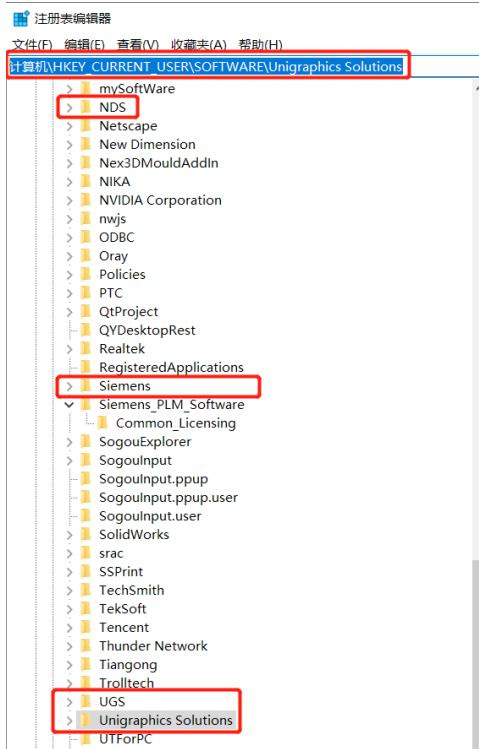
注册表编辑器

文件(F) 编辑(E) 查看(V) 收藏夹(A) 帮助(H)

计算机\HKEY_CURRENT_USER\SOFTWARE\Unigraphics Solutions

mySoftWare
NDS
Netscape
New Dimension
Nex3DMouldAddIn
NIKA
NVIDIA Corporation
nwjs
ODBC
Oray
Policies
PTC
QtProject
QYDesktopRest
Realtek
RegisteredApplications
Siemens
Siemens_PLM_Software
Common_Licensing
SogouExplorer
SogouInput
SogouInput.ppup
SogouInput.ppup.user
SogouInput.user
SolidWorks
srac
SSPrint
TechSmith
TekSoft
Tencent
Thunder Network
Tiangong
Trolltech
UGS
Unigraphics Solutions
UTForPC